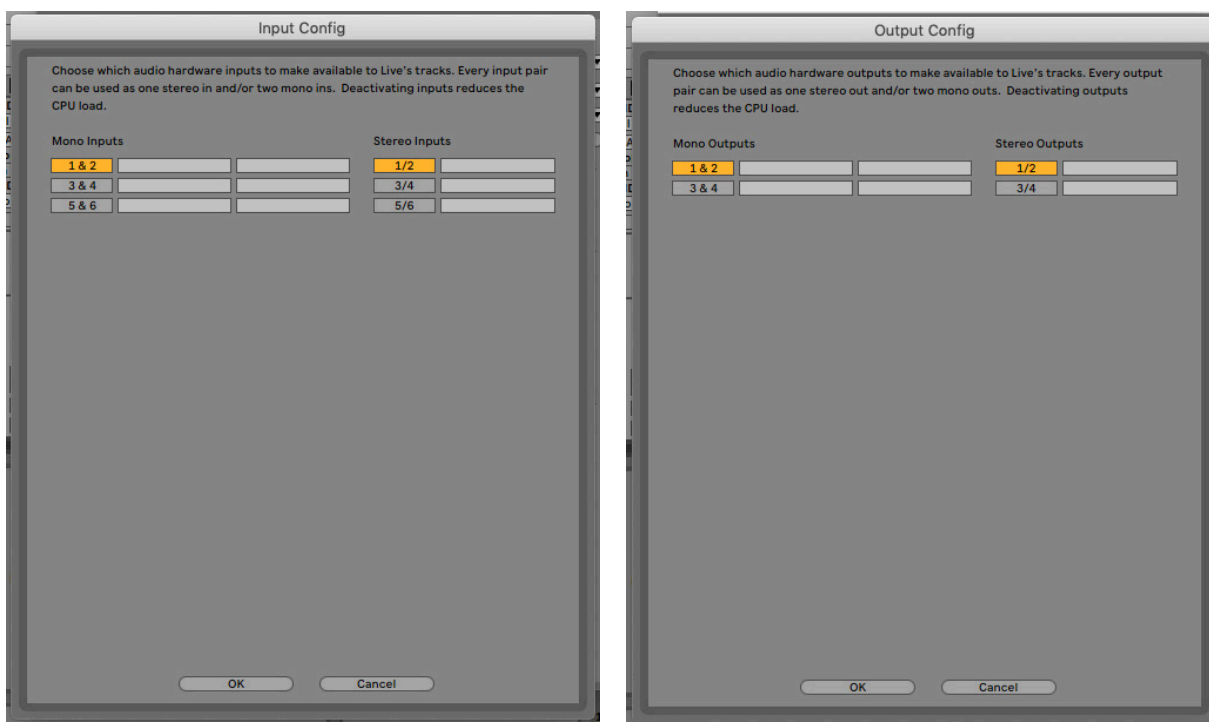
Input Config

Choose which audio hardware inputs to make available to Live's tracks. Every input pair can be used as one stereo in and/or two mono ins. Deactivating inputs reduces the CPU load.

Mono Inputs

1 & 2

3 & 4

5 & 6

Stereo Inputs

1/2

3/4

5/6

OK

Cancel

Output Config

Choose which audio hardware outputs to make available to Live's tracks. Every output pair can be used as one stereo out and/or two mono outs. Deactivating outputs reduces the CPU load.

Mono Outputs

1 & 2

3 & 4

Stereo Outputs

1/2

3/4

OK

Cancel